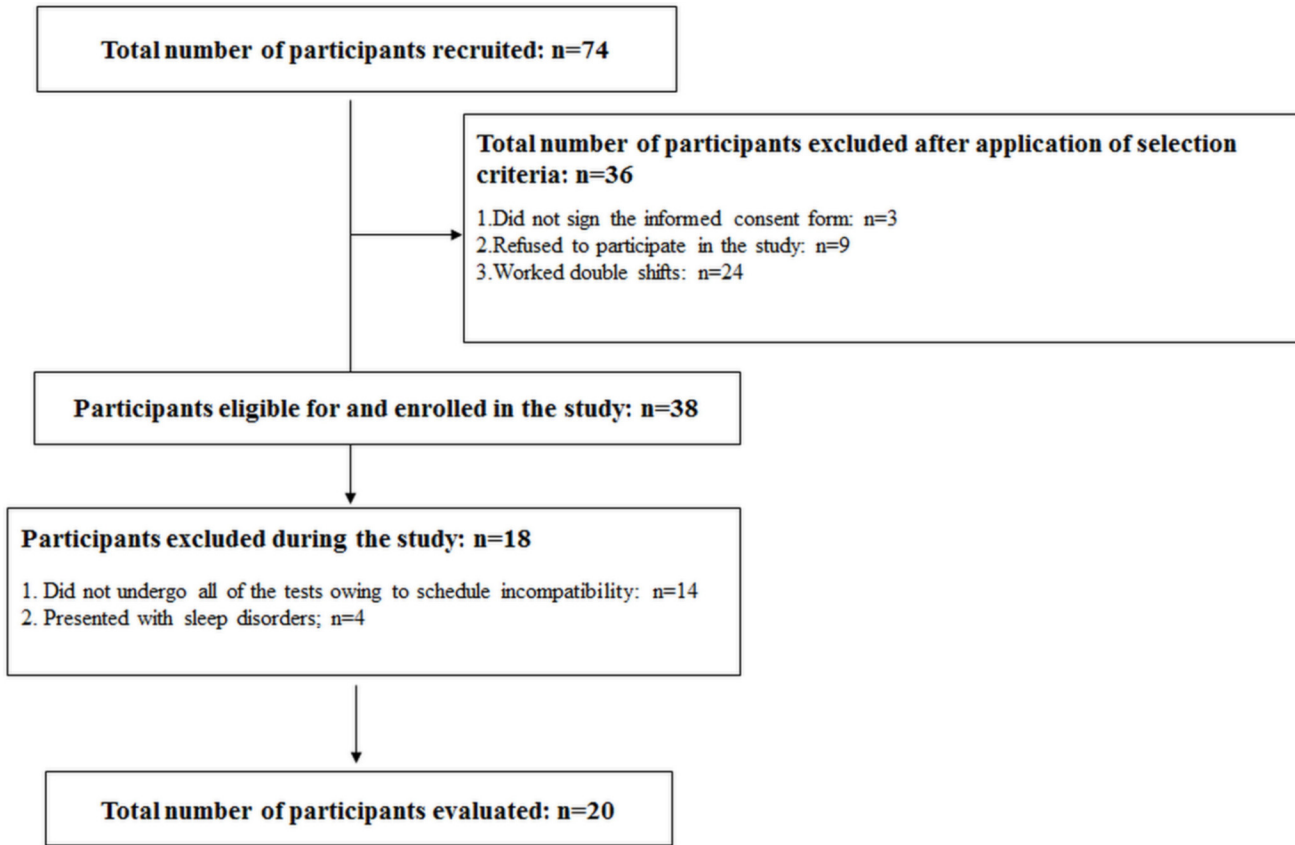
Total number of participants recruited: n=74

Total number of participants excluded after application of selection criteria: n=36

1.Did not sign the informed consent form: n=3
2.Refused to participate in the study: n=9
3.Worked double shifts: n=24

Participants eligible for and enrolled in the study: n=38

Participants excluded during the study: n=18

1. Did not undergo all of the tests owing to schedule incompatibility: n=14
2. Presented with sleep disorders; n=4

Total number of participants evaluated: n=20